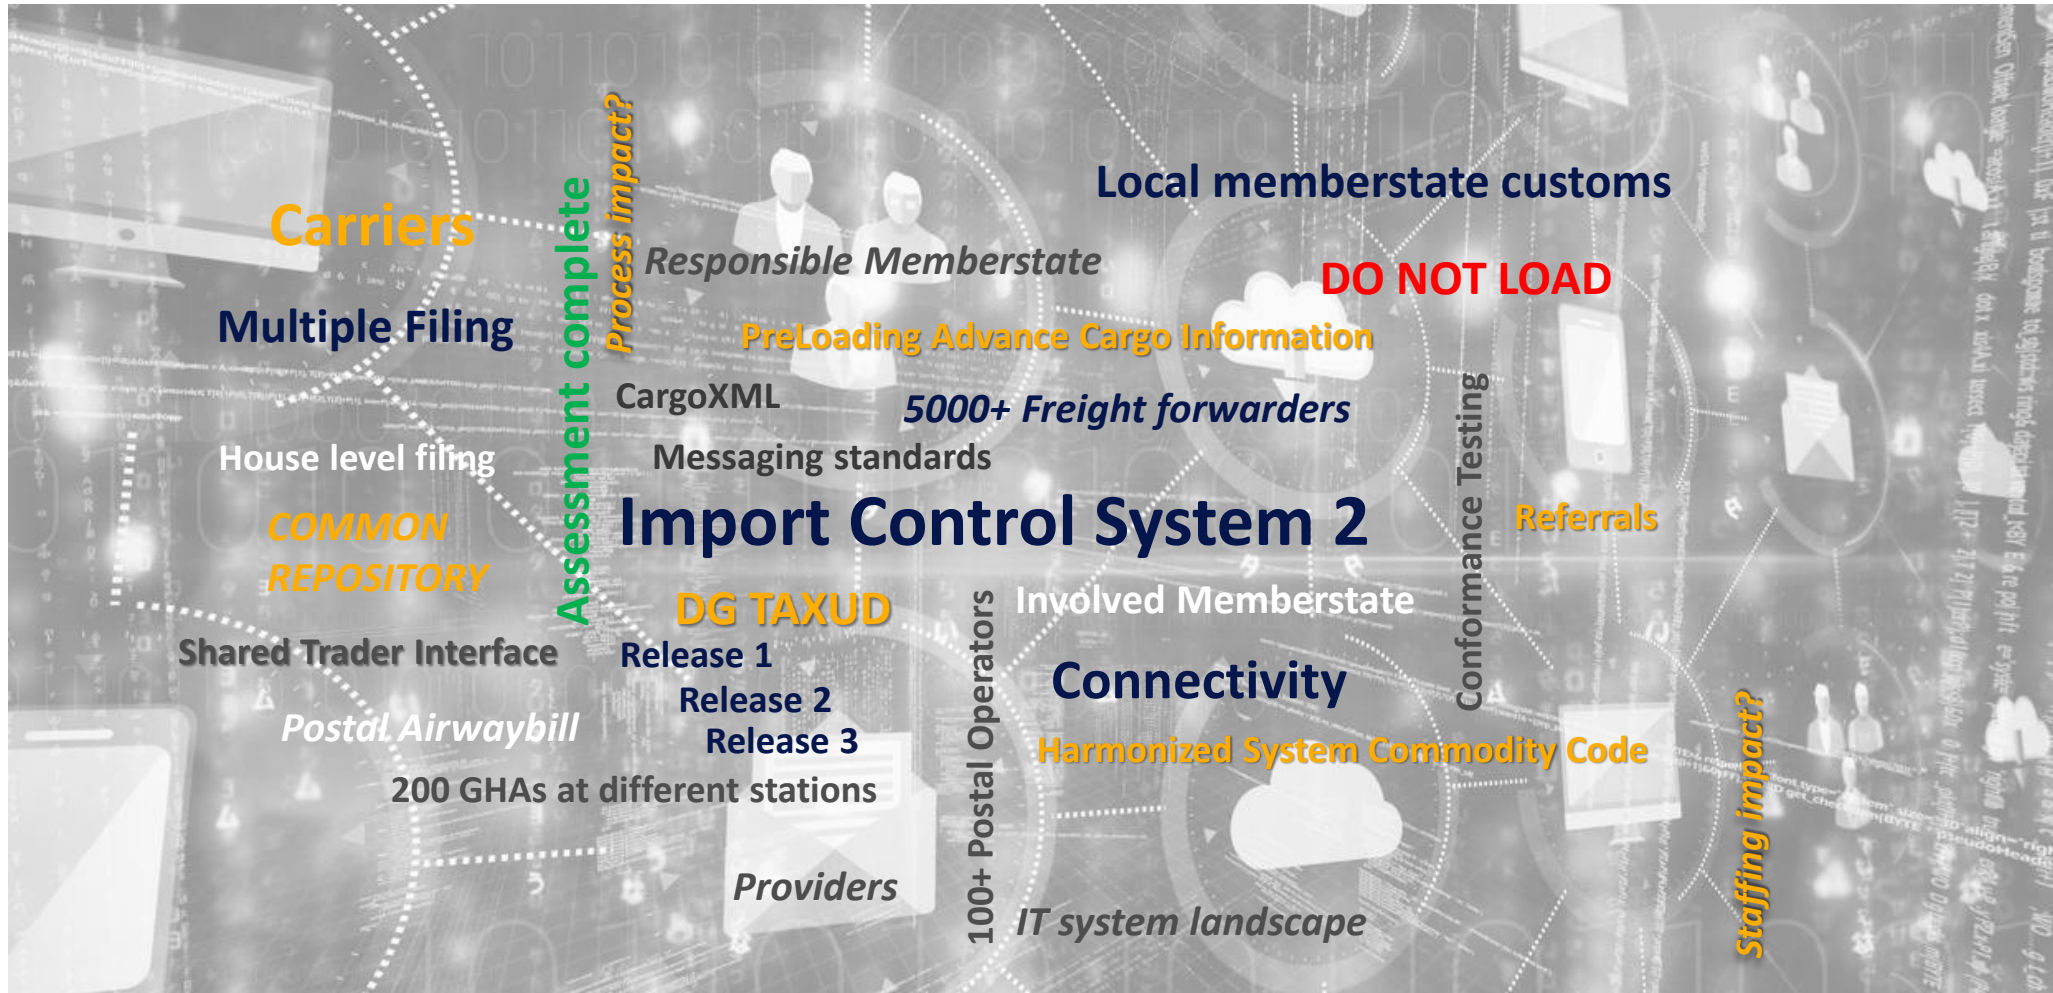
Carriers

Multiple Filing

House level filing

COMMON REPOSITORY

Shared Trader Interface

Postal Airwaybill

Assessment complete

Process impact?

Responsible Memberstate

Local memberstate customs

DO NOT LOAD

PreLoading Advance Cargo Information

CargoXML

5000+ Freight forwarders

Messaging standards

Conformance Testing

Import Control System 2

Referrals

DG TAXUD

Release 1

Release 2

Release 3

200 GHAs at different stations

Providers

100+ Postal Operators

Involved Memberstate

Connectivity

Harmonized System Commodity Code

IT system landscape

Staffing impact?